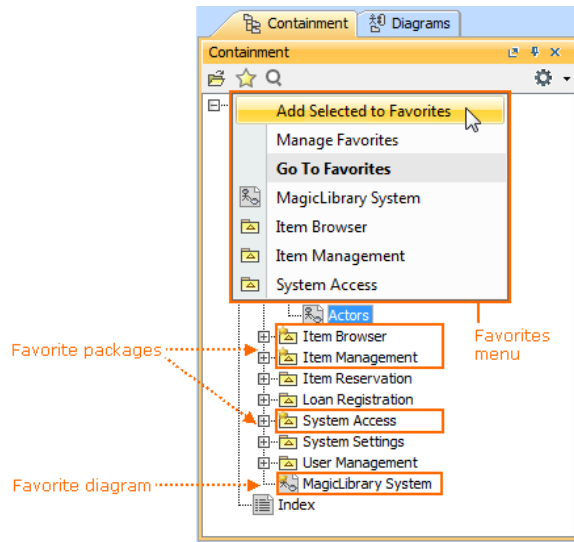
Containment Diagrams

Containment

Add Selected to Favorites

Manage Favorites

Go To Favorites

MagicLibrary System

Item Browser

Item Management

System Access

Actors

Item Browser

Item Management

Item Reservation

Loan Registration

System Access

System Settings

User Management

MagicLibrary System

Index

Favorites menu

Favorite packages

Favorite diagram